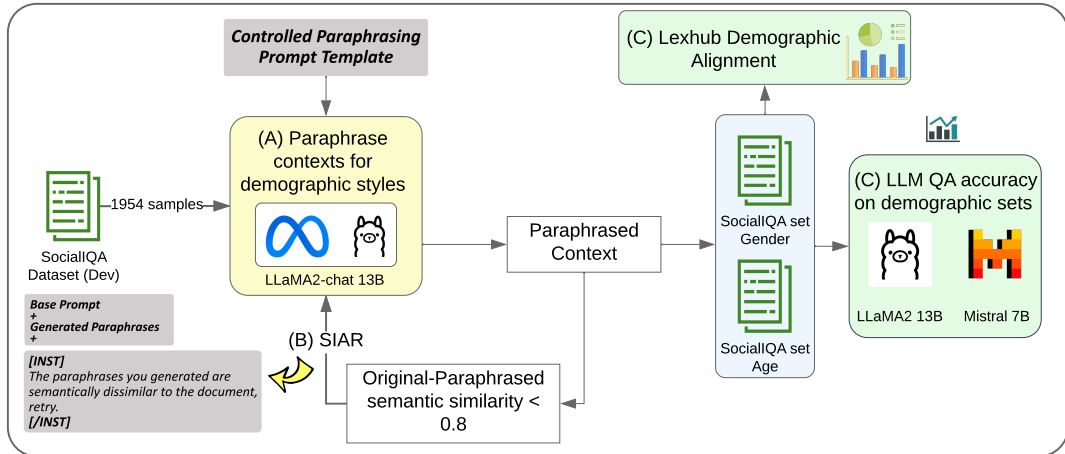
Controlled Paraphrasing Prompt Template

(A) Paraphrase contexts for demographic styles

LLaMA2-chat 13B

1954 samples

SocialIQA Dataset (Dev)

Base Prompt
+
Generated Paraphrases
+

[INST]
The paraphrases you generated are semantically dissimilar to the document, retry.
[/INST]

(B) SIAR

Original-Paraphrased semantic similarity < 0.8

Paraphrased Context

(C) Lexhub Demographic Alignment

SocialIQA set Gender

SocialIQA set Age

(C) LLM QA accuracy on demographic sets

LLaMA2 13B

Mistral 7B